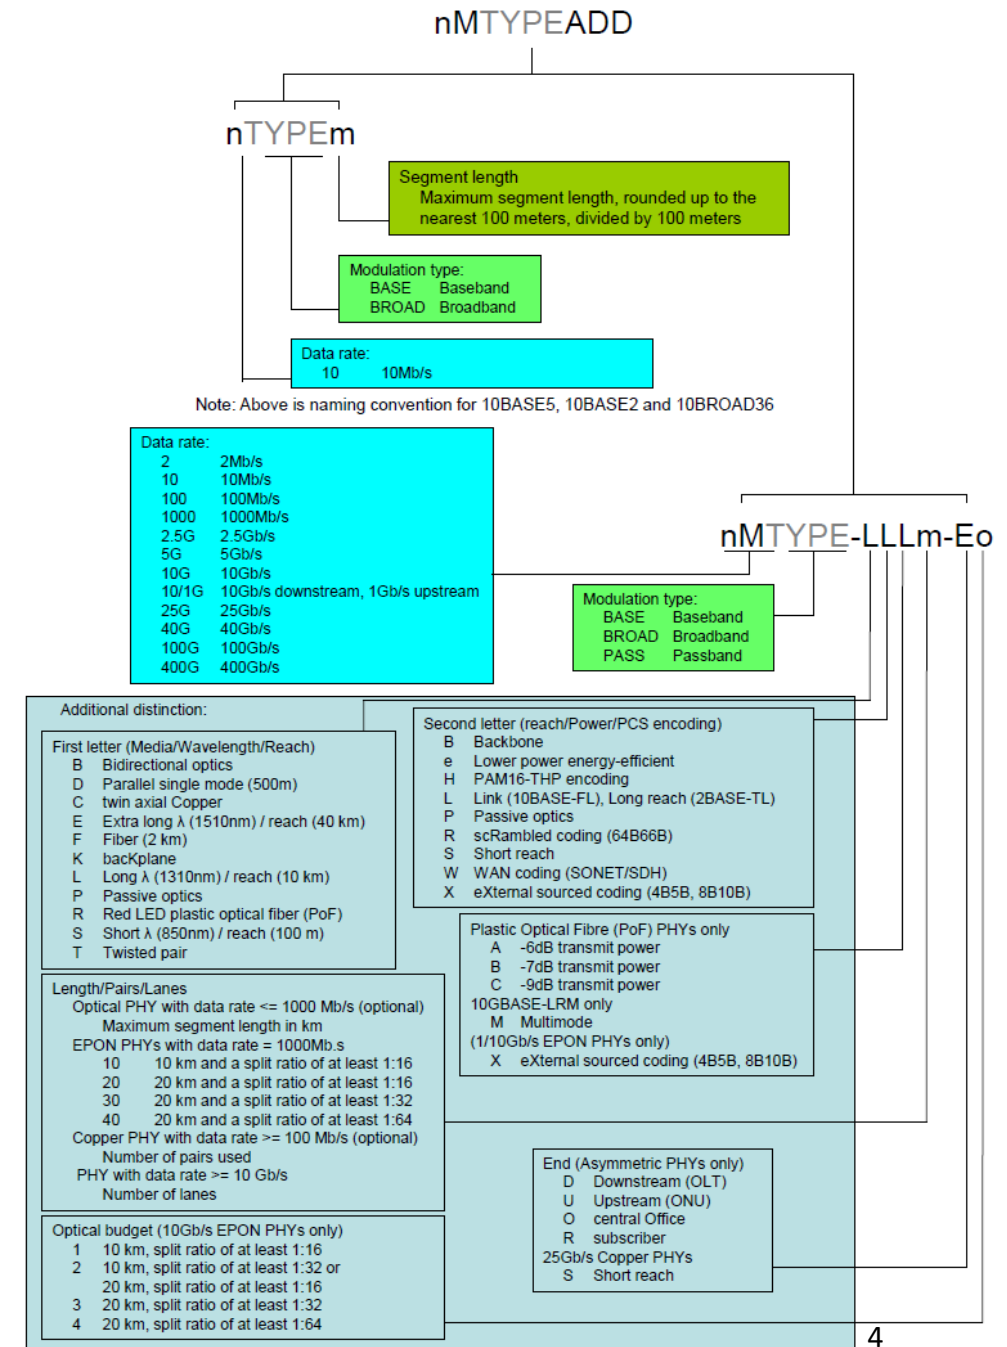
nMTYPEADD

nTYPEm

Segment length
Maximum segment length, rounded up to the nearest 100 meters, divided by 100 meters

Modulation type:
BASE Baseband
BROAD Broadband

Data rate:
10 10Mb/s

Note: Above is naming convention for 10BASE5, 10BASE2 and 10BROAD36

Data rate:
2 2Mb/s
10 10Mb/s
100 100Mb/s
1000 1000Mb/s
2.5G 2.5Gb/s
5G 5Gb/s
10G 10Gb/s
10/1G 10Gb/s downstream, 1Gb/s upstream
25G 25Gb/s
40G 40Gb/s
100G 100Gb/s
400G 400Gb/s

nMTYPE-LLLm-Eo

Modulation type:
BASE Baseband
BROAD Broadband
PASS Passband

Additional distinction:

First letter (Media/Wavelength/Reach)
B Bidirectional optics
D Parallel single mode (500m)
C twin axial Copper
E Extra long λ (1510nm) / reach (40 km)
F Fiber (2 km)
K backplane
L Long λ (1310nm) / reach (10 km)
P Passive optics
R Red LED plastic optical fiber (PoF)
S Short λ (850nm) / reach (100 m)
T Twisted pair

Second letter (reach/Power/PCS encoding)
B Backbone
e Lower power energy-efficient
H PAM16-THP encoding
L Link (10BASE-FL), Long reach (2BASE-TL)
P Passive optics
R scRambled coding (64B66B)
S Short reach
W WAN coding (SONET/SDH)
X eXternal sourced coding (4B5B, 8B10B)

Plastic Optical Fibre (PoF) PHYs only
A -6dB transmit power
B -7dB transmit power
C -9dB transmit power
10GBASE-LRM only
M Multimode
(1/10Gb/s EPON PHYs only)
X eXternal sourced coding (4B5B, 8B10B)

Length/Pairs/Lanes
Optical PHY with data rate <= 1000 Mb/s (optional)
Maximum segment length in km
EPON PHYs with data rate = 1000Mb.s
10 10 km and a split ratio of at least 1:16
20 20 km and a split ratio of at least 1:16
30 20 km and a split ratio of at least 1:32
40 20 km and a split ratio of at least 1:64
Copper PHY with data rate >= 100 Mb/s (optional)
Number of pairs used
PHY with data rate >= 10 Gb/s
Number of lanes

End (Asymmetric PHYs only)
D Downstream (OLT)
U Upstream (ONU)
O central Office
R subscriber
25Gb/s Copper PHYs
S Short reach

Optical budget (10Gb/s EPON PHYs only)
1 10 km, split ratio of at least 1:16
2 10 km, split ratio of at least 1:32 or
20 km, split ratio of at least 1:16
3 20 km, split ratio of at least 1:32
4 20 km, split ratio of at least 1:64

4